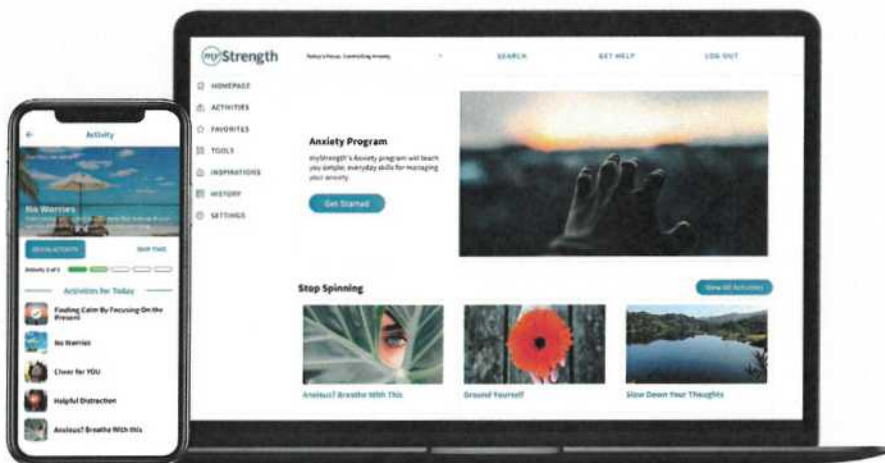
myStrength

Today's Focus: Controlling Anxiety

SEARCH

GET HELP

LOG OUT

HOMEPAGE

ACTIVITIES

FAVORITES

TOOLS

INSPIRATIONS

HISTORY

SETTINGS

Anxiety Program

myStrength's Anxiety program will teach you simple, everyday skills for managing your anxiety.

Get Started

Stop Spinning

View All Activities

Anxious? Breathe With This

Ground Yourself

Slow Down Your Thoughts

Activity

No Worries

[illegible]

BEGIN ACTIVITY

SKIP THIS

Activity 2 of 5

Activities for Today

Finding Calm By Focusing On the Present

No Worries

Cheer for YOU

Helpful Distraction

Anxious? Breathe With this